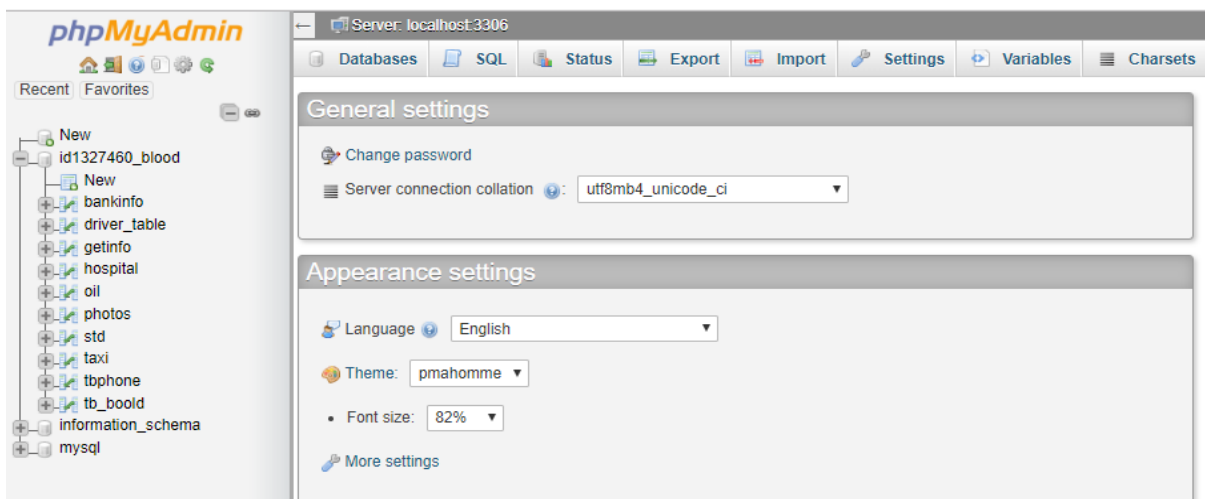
phpMyAdmin

Recent Favorites

New
id1327460_blood
New
bankinfo
driver_table
getinfo
hospital
oil
photos
std
taxi
tbphone
tb_boold
information_schema
mysql

Server: localhost:3306

Databases SQL Status Export Import Settings Variables Charsets

General settings

Change password

Server connection collation: utf8mb4_unicode_ci

Appearance settings

Language English

Theme: pmahomme

Font size: 82%

More settings